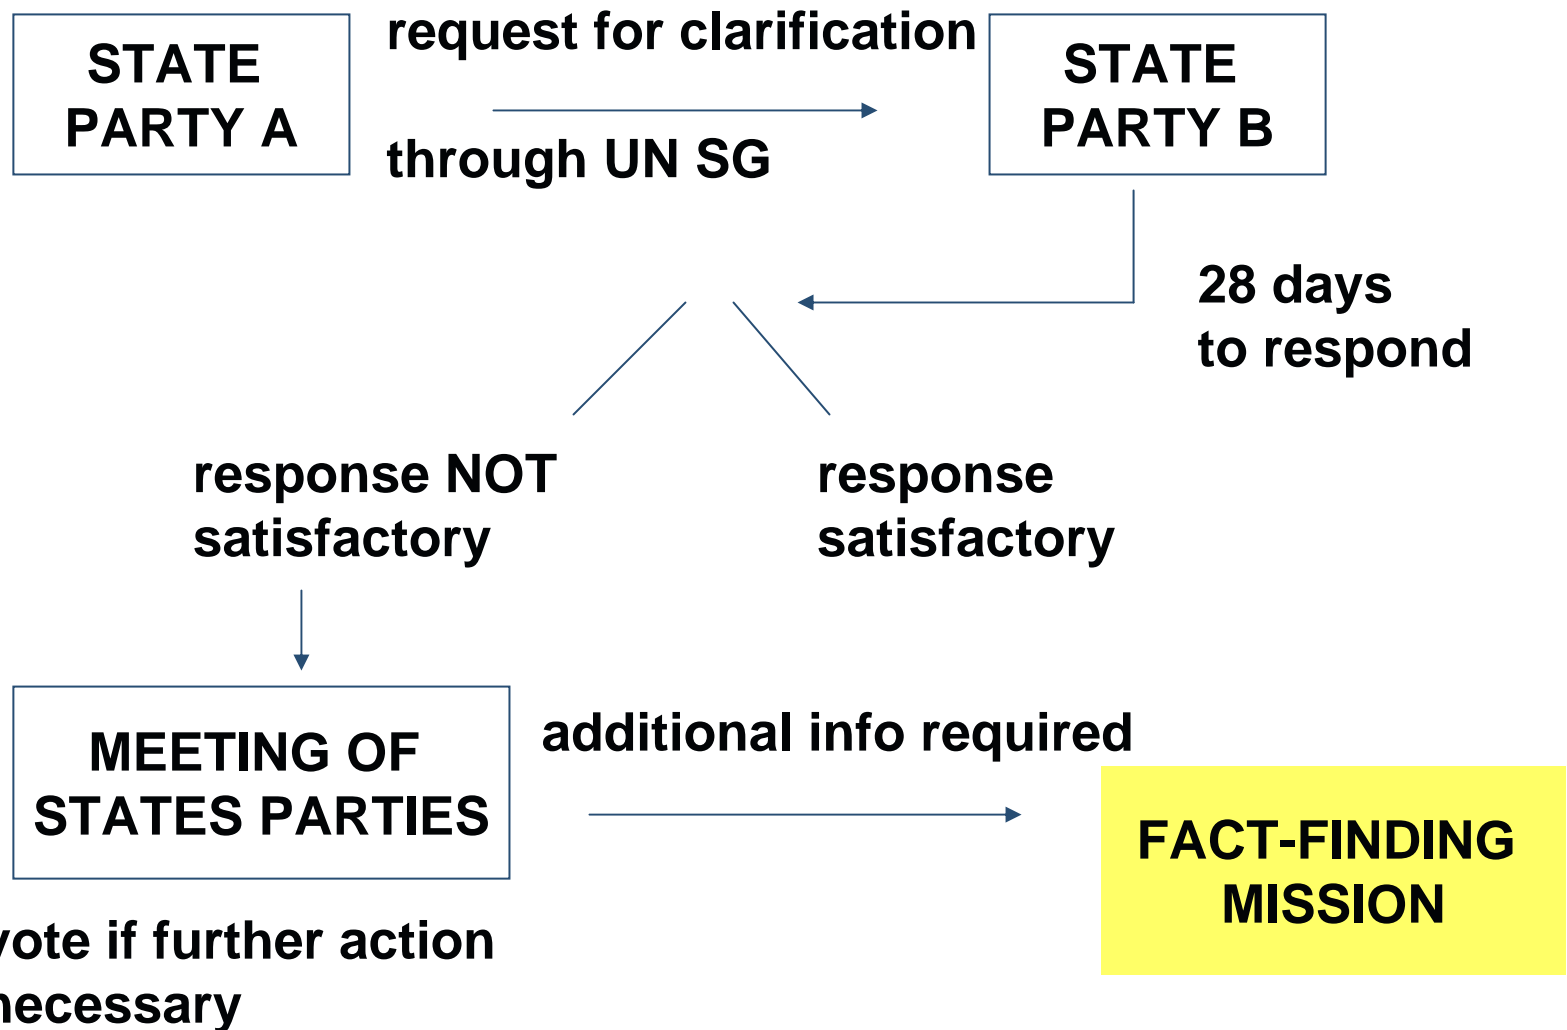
STATE PARTY A

request for clarification

through UN SG

STATE PARTY B

28 days to respond

response NOT satisfactory

response satisfactory

MEETING OF STATES PARTIES

vote if further action necessary

additional info required

FACT-FINDING MISSION